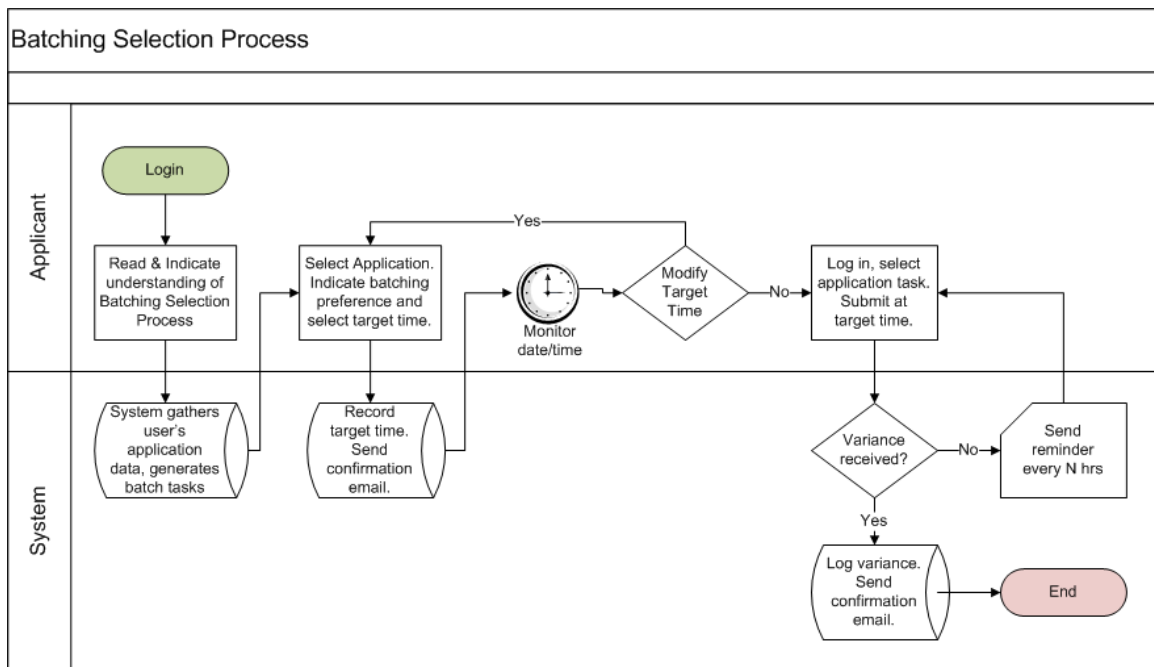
Batching Selection Process

Applicant

Login

Read & Indicate understanding of Batching Selection Process

Yes

Select Application. Indicate batching preference and select target time.

Monitor date/time

Modify Target Time

No

Log in, select application task. Submit at target time.

System

System gathers user's application data, generates batch tasks

Record target time. Send confirmation email.

Variance received?

No

Send reminder every N hrs

Yes

Log variance. Send confirmation email.

End